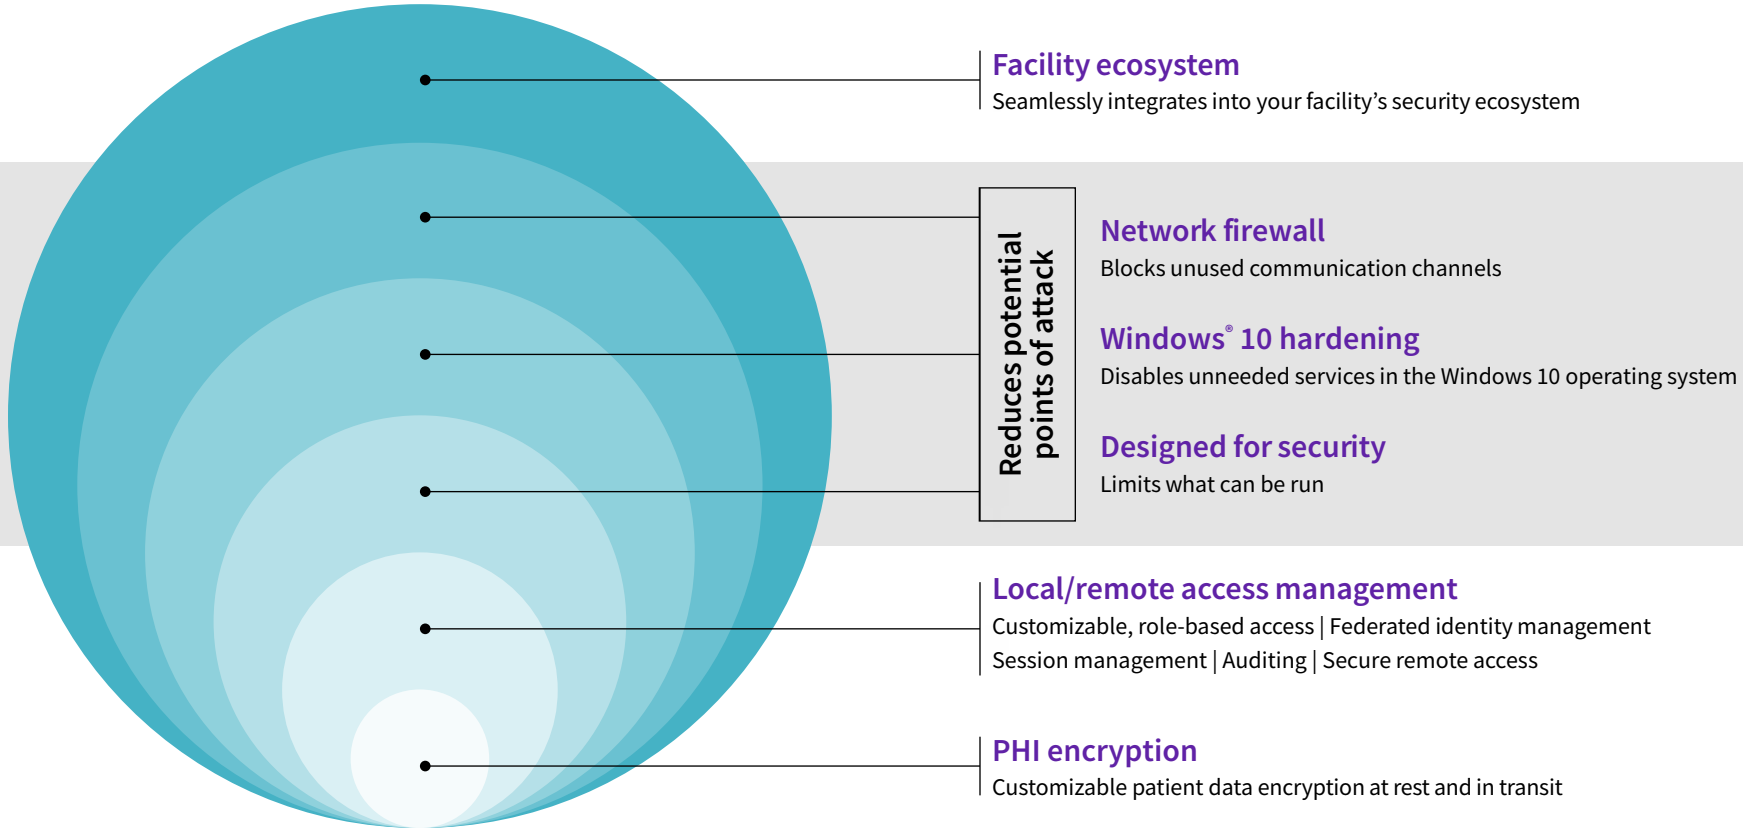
Facility ecosystem
Seamlessly integrates into your facility’s security ecosystem

Reduces potential points of attack

Network firewall
Blocks unused communication channels

Windows® 10 hardening
Disables unneeded services in the Windows 10 operating system

Designed for security
Limits what can be run

Local/remote access management
Customizable, role-based access | Federated identity management
Session management | Auditing | Secure remote access

PHI encryption
Customizable patient data encryption at rest and in transit